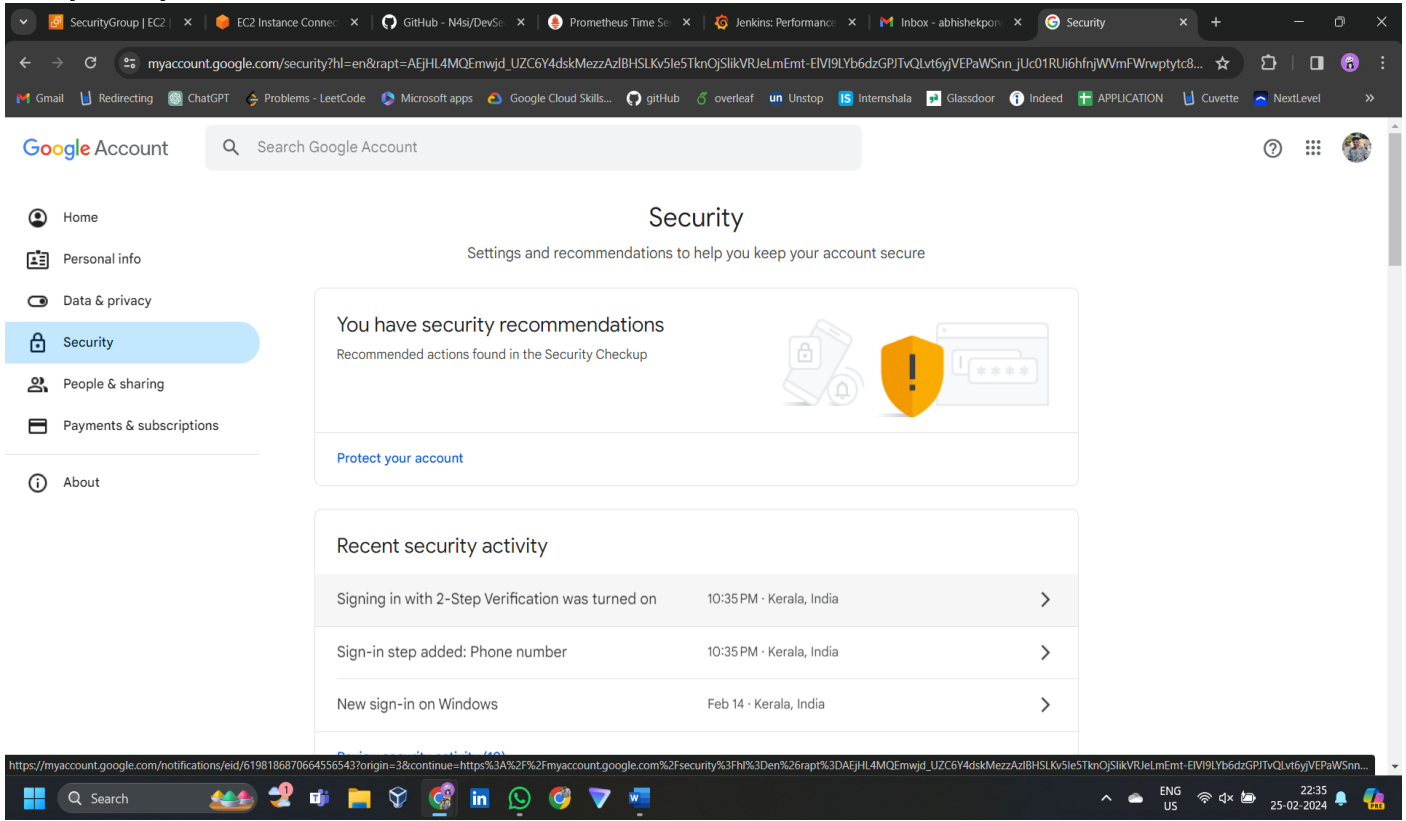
SecurityGroup | EC2 | ×
EC2 Instance Connec ×
GitHub - N4si/DevSe ×
Prometheus Time Se ×
Jenkins: Performance ×
Inbox - abhishekpor ×
Security ×

myaccount.google.com/security?hl=en&rapt=AEjHL4MQEmwjd_UZC6Y4dskMezzAzlBHSLKv5le5TknOjSlikVRJeLmEmt-ElVI9LYb6dzGPJTvQLvt6yjVEPaWSnn_jUc01RUi6hfnjWVmFWrwptytc8...

Gmail Redirecting ChatGPT Problems - LeetCode Microsoft apps Google Cloud Skills... gitHub overleaf Unstop Internshala Glassdoor Indeed APPLICATION Cuvette NextLevel »

Google Account
Search Google Account

Home
Personal info
Data & privacy
Security
People & sharing
Payments & subscriptions
About

Security
Settings and recommendations to help you keep your account secure

You have security recommendations
Recommended actions found in the Security Checkup

Protect your account

Recent security activity

Signing in with 2-Step Verification was turned on 10:35 PM · Kerala, India

Sign-in step added: Phone number 10:35 PM · Kerala, India

New sign-in on Windows Feb 14 · Kerala, India

https://myaccount.google.com/notifications/eid/6198186870664556543?origin=3&continue=https%3A%2F%2Fmyaccount.google.com%2Fsecurity%3Fhl%3Den%26rapt%3DAEjHL4MQEmwjd_UZC6Y4dskMezzAzlBHSLKv5le5TknOjSlikVRJeLmEmt-ElVI9LYb6dzGPJTvQLvt6yjVEPaWSnn...

Search
ENG US
22:35
25-02-2024